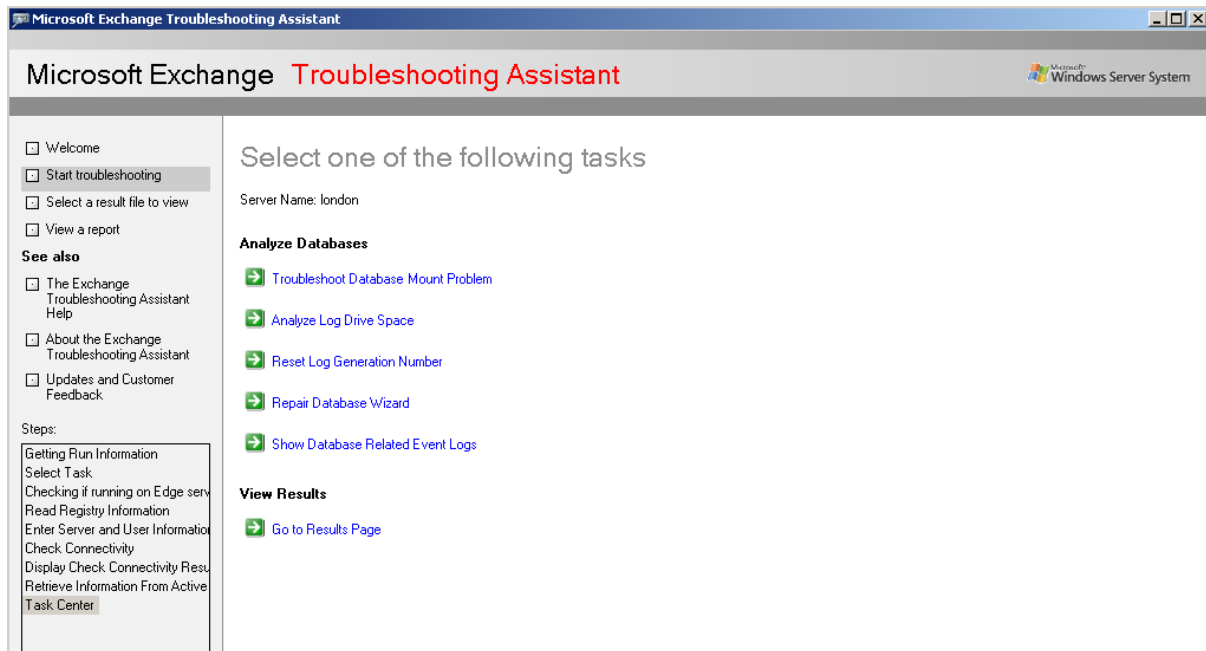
Microsoft Exchange Troubleshooting Assistant

Microsoft Exchange Troubleshooting Assistant

Microsoft Windows Server System

Welcome
Start troubleshooting
Select a result file to view
View a report

See also

The Exchange Troubleshooting Assistant Help
About the Exchange Troubleshooting Assistant
Updates and Customer Feedback

Steps:
Getting Run Information
Select Task
Checking if running on Edge serv
Read Registry Information
Enter Server and User Informatio
Check Connectivity
Display Check Connectivity Resu
Retrieve Information From Active
Task Center

Select one of the following tasks

Server Name: london

Analyze Databases

Troubleshoot Database Mount Problem

Analyze Log Drive Space

Reset Log Generation Number

Repair Database Wizard

Show Database Related Event Logs

View Results

Go to Results Page